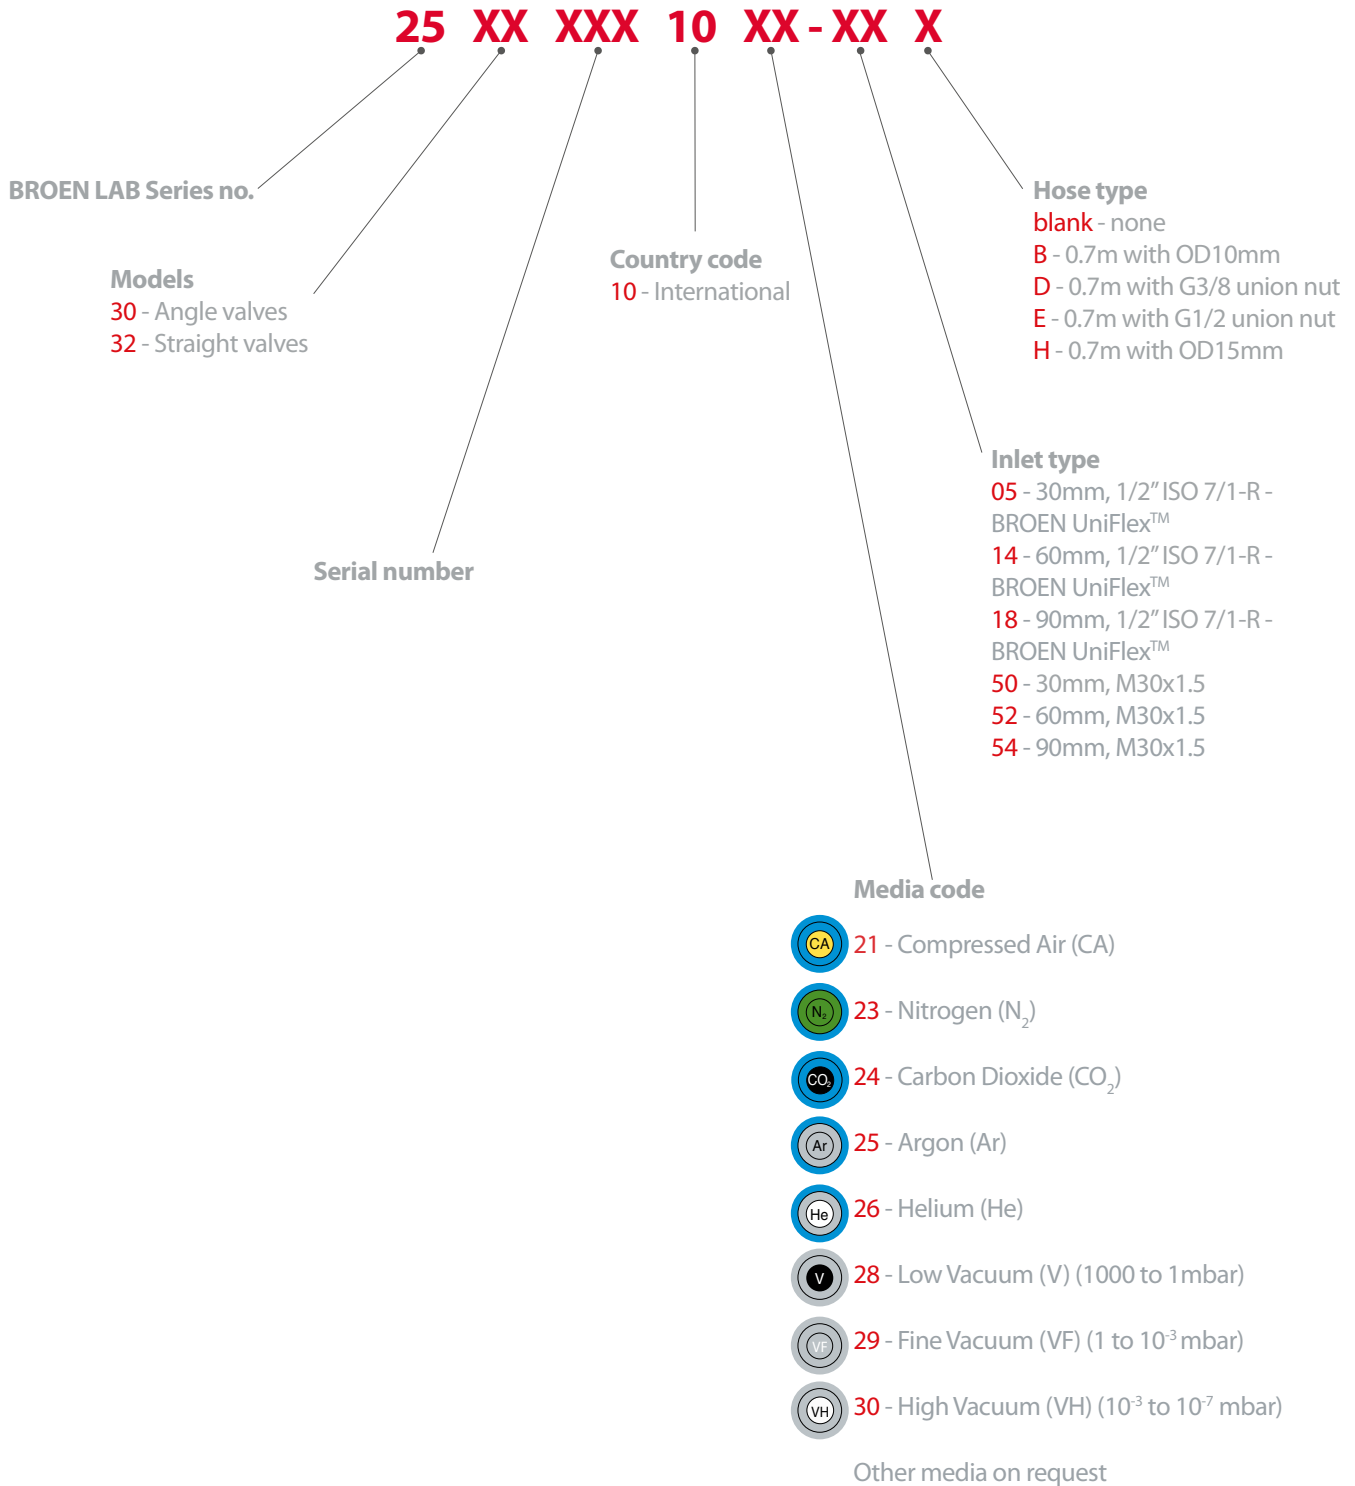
25 XX XXX 10 XX - XX X

BROEN LAB Series no.

Models
30 - Angle valves
32 - Straight valves

Serial number

Country code
10 - International

Hose type
blank - none
B - 0.7m with OD10mm
D - 0.7m with G3/8 union nut
E - 0.7m with G1/2 union nut
H - 0.7m with OD15mm

Inlet type
05 - 30mm, 1/2" ISO 7/1-R - BROEN UniFlex™
14 - 60mm, 1/2" ISO 7/1-R - BROEN UniFlex™
18 - 90mm, 1/2" ISO 7/1-R - BROEN UniFlex™
50 - 30mm, M30x1.5
52 - 60mm, M30x1.5
54 - 90mm, M30x1.5

Media code
CA 21 - Compressed Air (CA)
$N_2$ 23 - Nitrogen ($N_2$)
$CO_2$ 24 - Carbon Dioxide ($CO_2$)
Ar 25 - Argon (Ar)
He 26 - Helium (He)
V 28 - Low Vacuum (V) (1000 to 1mbar)
VF 29 - Fine Vacuum (VF) (1 to $10^{-3}$ mbar)
VH 30 - High Vacuum (VH) ($10^{-3}$ to $10^{-7}$ mbar)

Other media on request